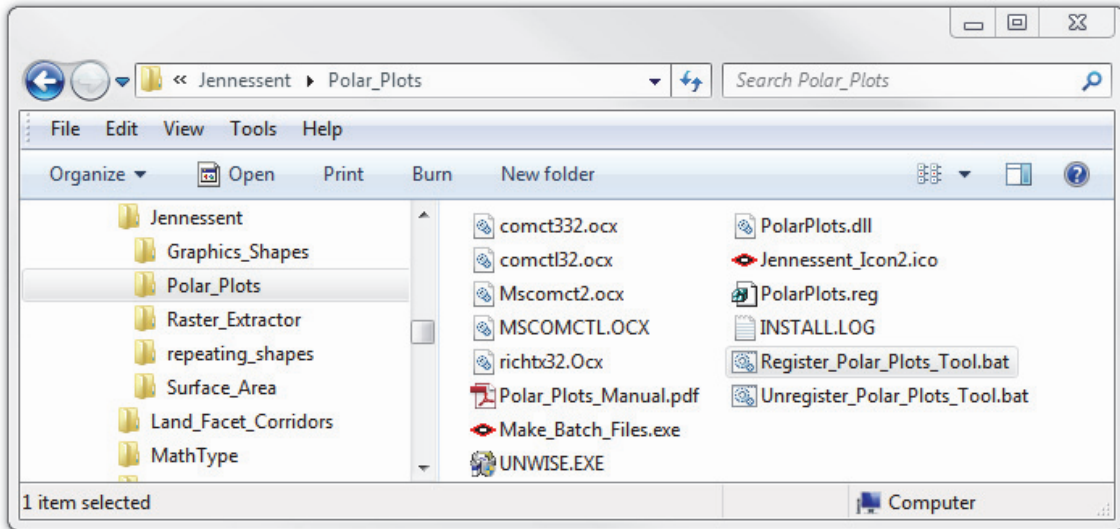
« Jennessent ▸ Polar_Plots

Search Polar_Plots

File Edit View Tools Help

Organize ▾ Open Print Burn New folder

Jennessent
Graphics_Shapes
Polar_Plots
Raster_Extractor
repeating_shapes
Surface_Area
Land_Facet_Corridors
MathType

comctl332.ocx
comctl32.ocx
Mscomct2.ocx
MSCOMCTL.OCX
richtx32.Ocx
Polar_Plots_Manual.pdf
Make_Batch_Files.exe
UNWISE.EXE

PolarPlots.dll
Jennessent_Icon2.ico
PolarPlots.reg
INSTALL.LOG
Register_Polar_Plots_Tool.bat
Unregister_Polar_Plots_Tool.bat

1 item selected

Computer